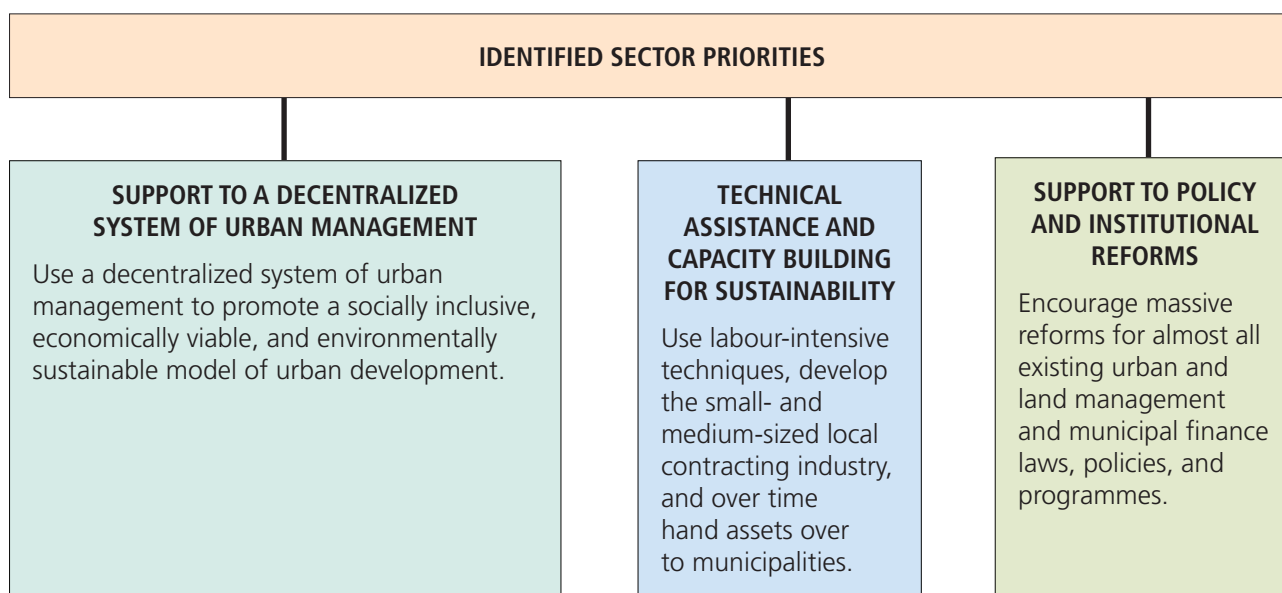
IDENTIFIED SECTOR PRIORITIES

SUPPORT TO A DECENTRALIZED SYSTEM OF URBAN MANAGEMENT

Use a decentralized system of urban management to promote a socially inclusive, economically viable, and environmentally sustainable model of urban development.

TECHNICAL ASSISTANCE AND CAPACITY BUILDING FOR SUSTAINABILITY

Use labour-intensive techniques, develop the small- and medium-sized local contracting industry, and over time hand assets over to municipalities.

SUPPORT TO POLICY AND INSTITUTIONAL REFORMS

Encourage massive reforms for almost all existing urban and land management and municipal finance laws, policies, and programmes.